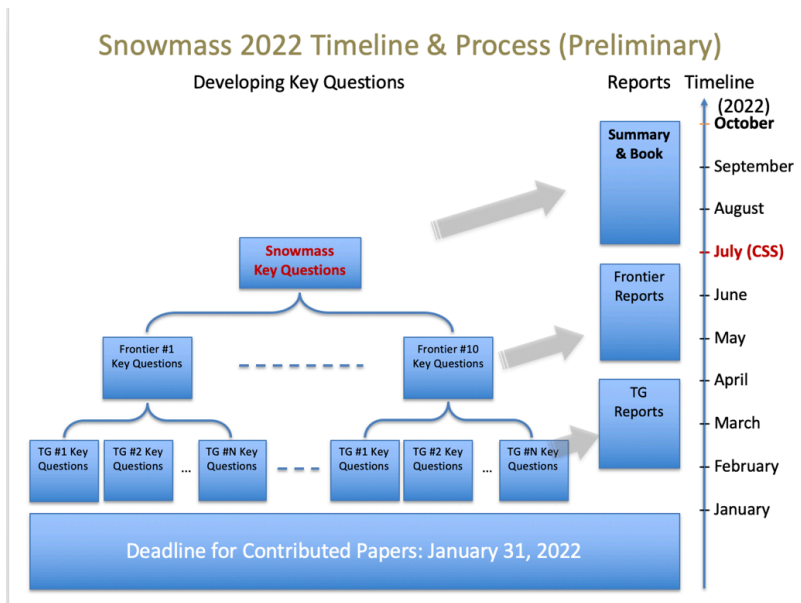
Snowmass 2022 Timeline & Process (Preliminary)

Developing Key Questions

Reports

Timeline (2022)

Summary & Book

Frontier Reports

TG Reports

October
September
August
July (CSS)
June
May
April
March
February
January

Snowmass Key Questions

Frontier #1 Key Questions

Frontier #10 Key Questions

TG #1 Key Questions

TG #2 Key Questions

...

TG #N Key Questions

TG #1 Key Questions

TG #2 Key Questions

...

TG #N Key Questions

Deadline for Contributed Papers: January 31, 2022